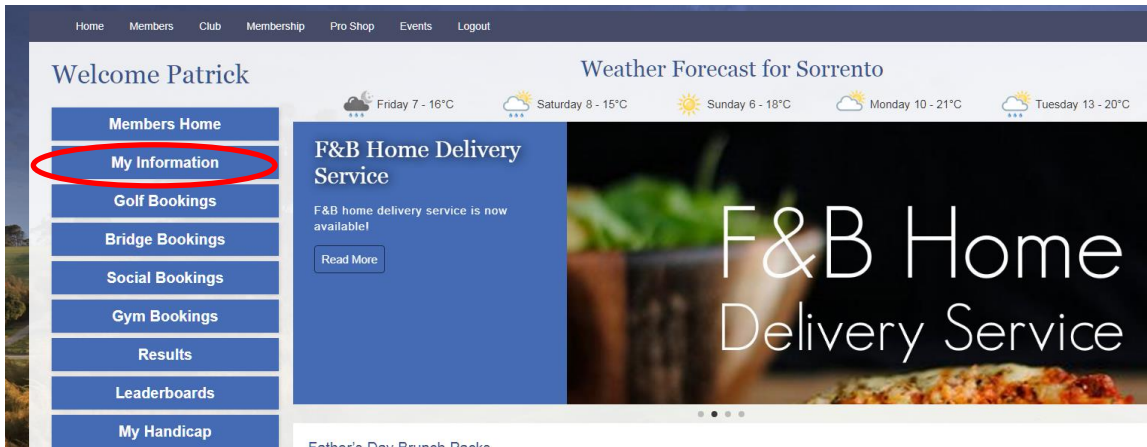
Home Members Club Membership Pro Shop Events Logout

Welcome Patrick

Weather Forecast for Sorrento

Friday 7 - 16°C Saturday 8 - 15°C Sunday 6 - 18°C Monday 10 - 21°C Tuesday 13 - 20°C

Members Home
My Information
Golf Bookings
Bridge Bookings
Social Bookings
Gym Bookings
Results
Leaderboards
My Handicap

F&B Home Delivery Service

F&B home delivery service is now available!

Read More

F&B Home
Delivery Service

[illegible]